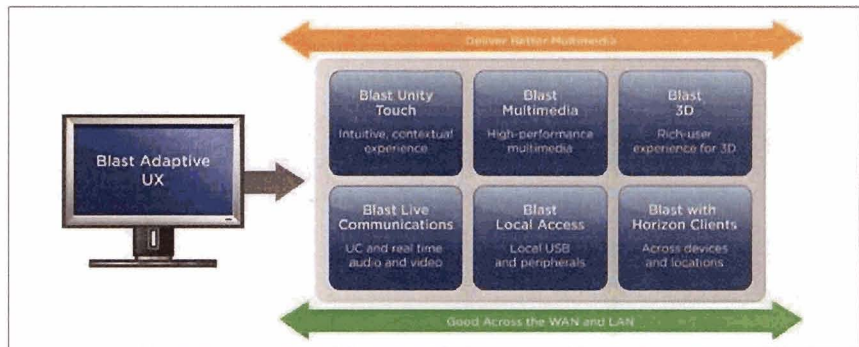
Deliver Better Multimedia

Blast Adaptive UX

Blast Unity Touch
Intuitive, contextual experience

Blast Multimedia
High-performance multimedia

Blast 3D
Rich-user experience for 3D

Blast Live Communications
UC and real time audio and video

Blast Local Access
Local USB and peripherals

Blast with Horizon Clients
Across devices and locations

Good Across the WAN and LAN